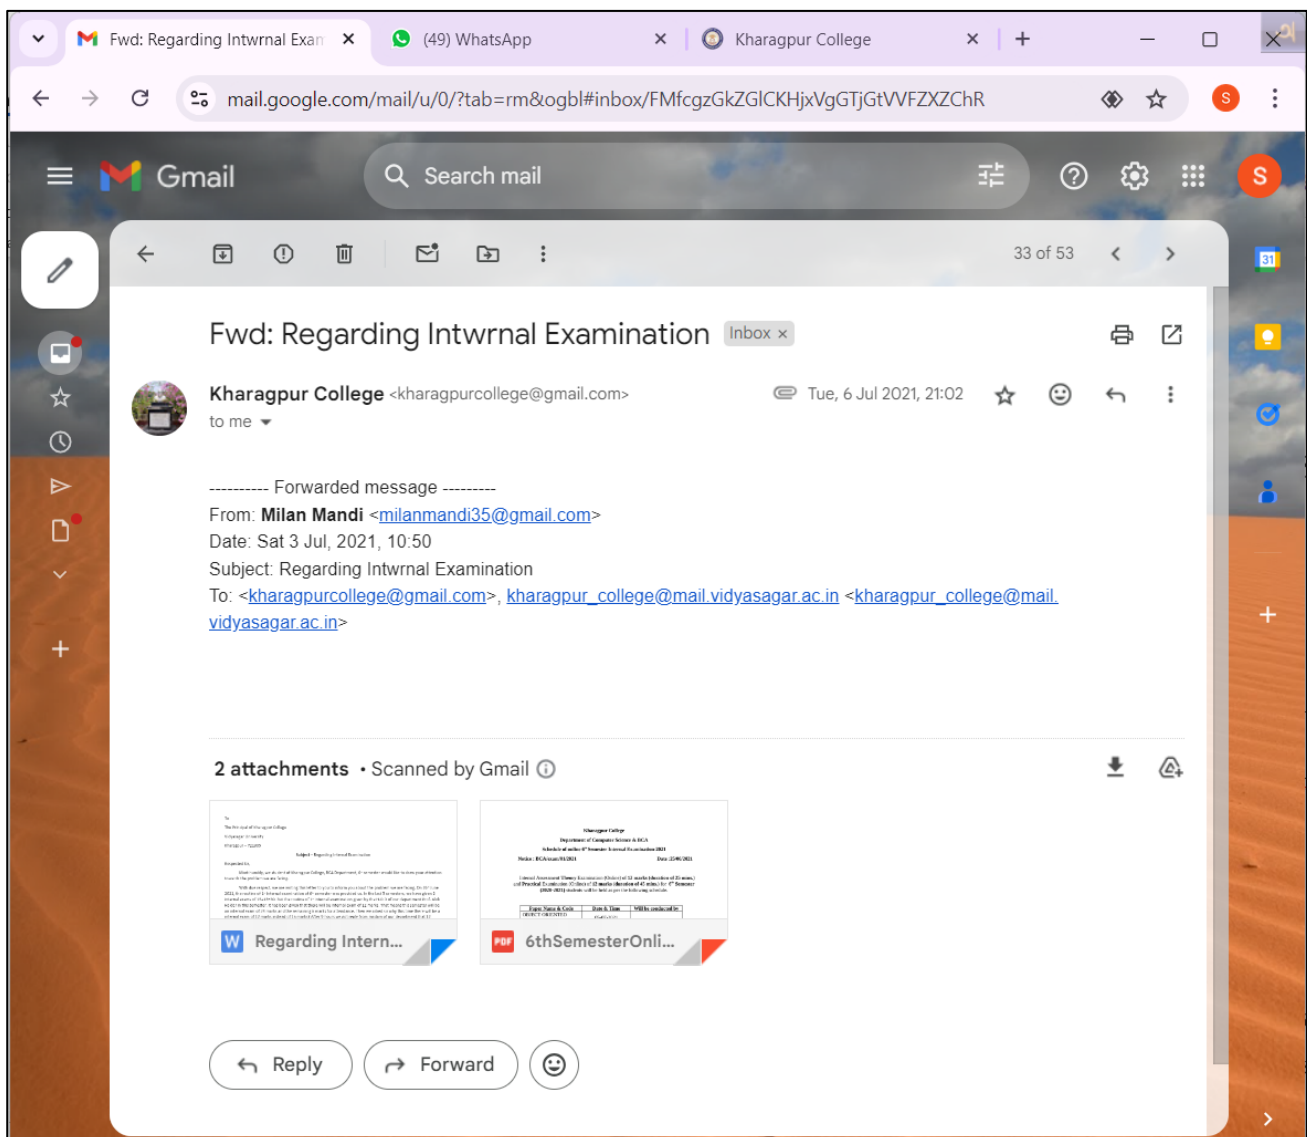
Fwd: Regarding Intwrnal Exam
(49) WhatsApp
Kharagpur College

mail.google.com/mail/u/0/?tab=rm&ogbl#inbox/FMfcgzGkZGlCKHjxVgGTjGtVVFZXZChR

Gmail
Search mail

33 of 53

Fwd: Regarding Intwrnal Examination Inbox ×

Kharagpur College <kharagpurcollege@gmail.com>
to me
Tue, 6 Jul 2021, 21:02

---------- Forwarded message ---------
From: **Milan Mandi** <milanmandi35@gmail.com>
Date: Sat 3 Jul, 2021, 10:50
Subject: Regarding Intwrnal Examination
To: <kharagpurcollege@gmail.com>, kharagpur_college@mail.vidyasagar.ac.in <kharagpur_college@mail.vidyasagar.ac.in>

2 attachments • Scanned by Gmail

Regarding Intern...
6thSemesterOnli...

Reply
Forward